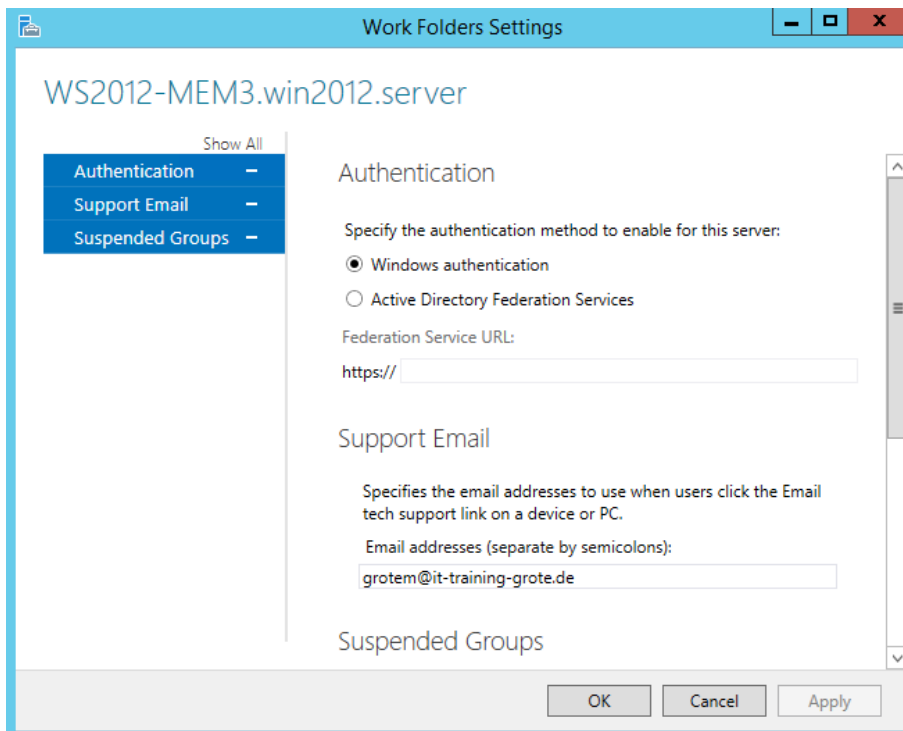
Work Folders Settings

WS2012-MEM3.win2012.server

Show All

Authentication –
Support Email –
Suspended Groups –

Authentication

Specify the authentication method to enable for this server:

Windows authentication

Active Directory Federation Services

Federation Service URL:

https://

Support Email

Specifies the email addresses to use when users click the Email tech support link on a device or PC.

Email addresses (separate by semicolons):

grotem@it-training-grote.de

Suspended Groups

OK
Cancel
Apply